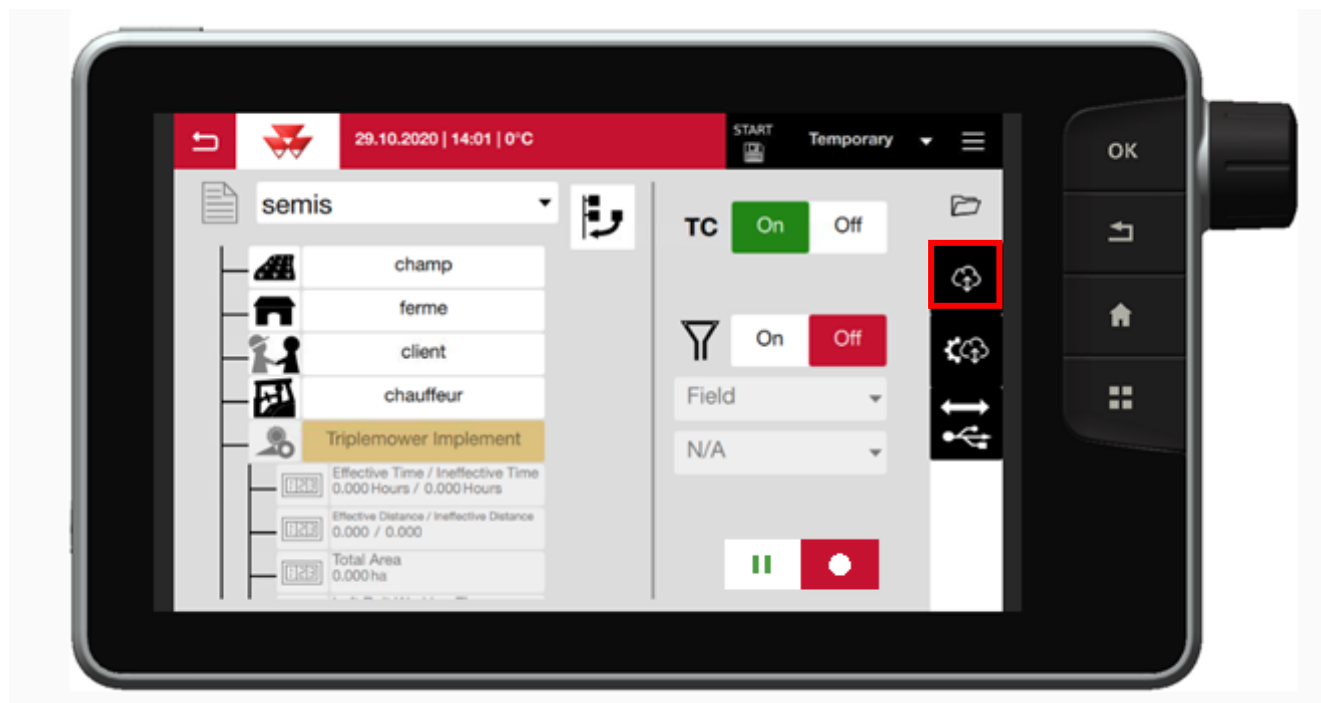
29.10.2020 | 14:01 | 0°C

START

Temporary

semis

champ

ferme

client

chauffeur

Triplemower Implement

Effective Time / Ineffective Time
0.000 Hours / 0.000 Hours

Effective Distance / Ineffective Distance
0.000 / 0.000

Total Area
0.000 ha

TC On Off

On Off

Field

N/A

OK